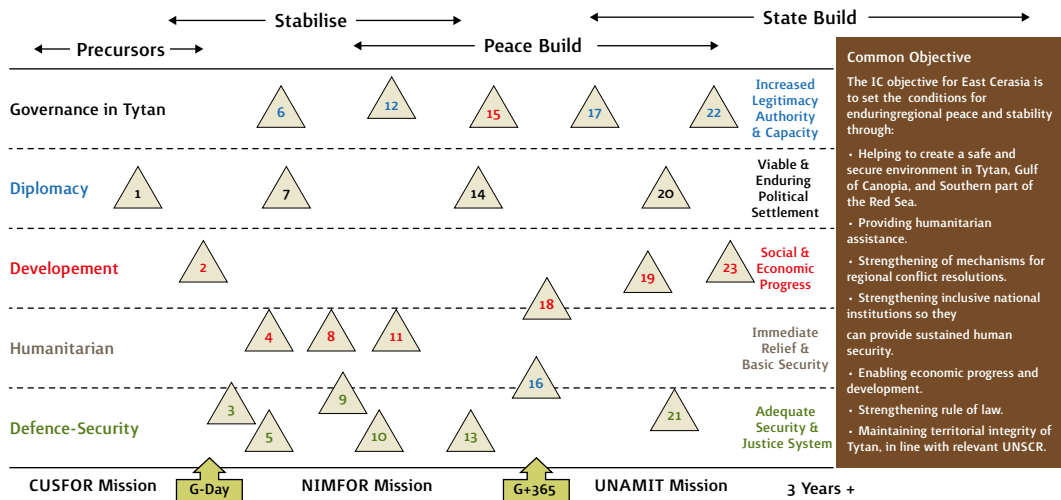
Stabilise

State Build

Precursors

Peace Build

Governance in Tytan

6

12

15

17

22

Increased Legitimacy Authority & Capacity

Diplomacy

1

7

14

20

Viable & Enduring Political Settlement

Developement

2

19

23

Social & Economic Progress

18

Humanitarian

4

8

11

Immediate Relief & Basic Security

16

Defence-Security

3

9

5

10

13

21

Adequate Security & Justice System

CUSFOR Mission

G-Day

NIMFOR Mission

G+365

UNAMIT Mission

3 Years +

Common Objective

The IC objective for East Cerasia is to set the conditions for enduringregional peace and stability through:

• Helping to create a safe and secure environment in Tytan, Gulf of Canopia, and Southern part of the Red Sea.

• Providing humanitarian assistance.

• Strengthening of mechanisms for regional conflict resolutions.

• Strengthening inclusive national institutions so they

can provide sustained human security.

• Enabling economic progress and development.

• Strengthening rule of law.

• Maintaining territorial integrity of Tytan, in line with relevant UNSCR.